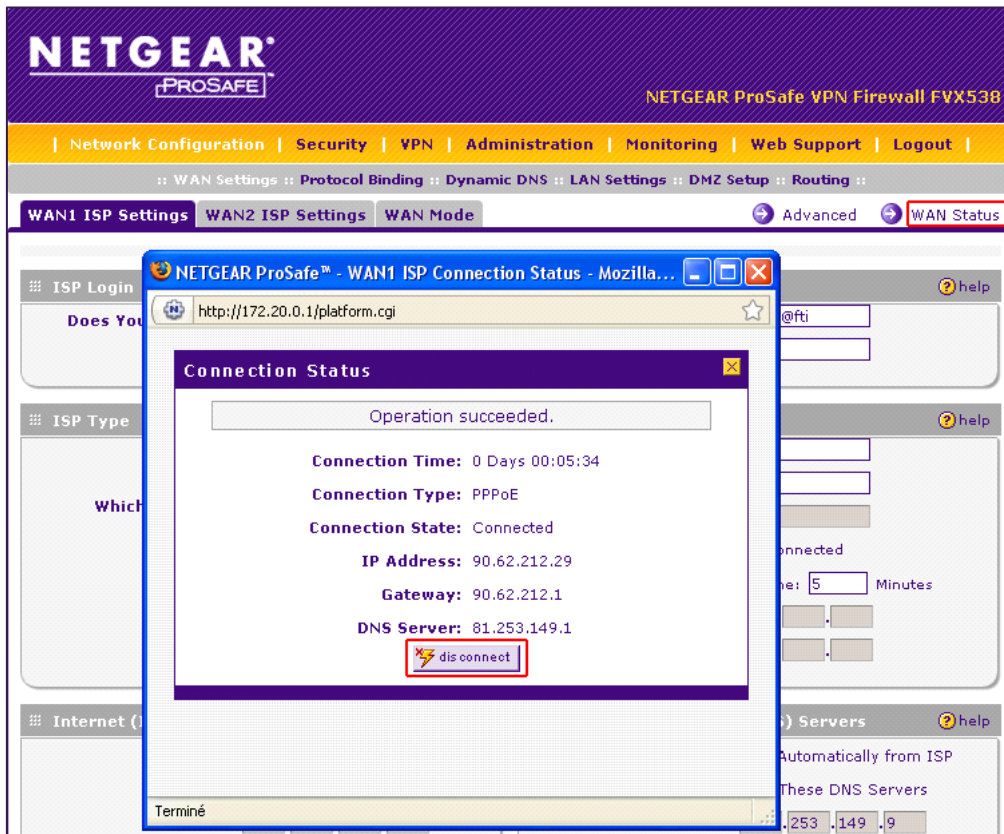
NETGEAR
PROSAFE

NETGEAR ProSafe VPN Firewall FVX538

| Network Configuration | Security | VPN | Administration | Monitoring | Web Support | Logout |

:: WAN Settings :: Protocol Binding :: Dynamic DNS :: LAN Settings :: DMZ Setup :: Routing ::

WAN1 ISP Settings | WAN2 ISP Settings | WAN Mode

Advanced
WAN Status

ISP Login
help
Does You
@fti

ISP Type
help
Which
nnected
e: 5 Minutes

Internet (
) Servers
help
Automatically from ISP
These DNS Servers
.253 .149 .9

NETGEAR ProSafe™ - WAN1 ISP Connection Status - Mozilla...
http://172.20.0.1/platform.cgi

Connection Status

Operation succeeded.

Connection Time: 0 Days 00:05:34
Connection Type: PPPoE
Connection State: Connected
IP Address: 90.62.212.29
Gateway: 90.62.212.1
DNS Server: 81.253.149.1

disconnect

Terminé